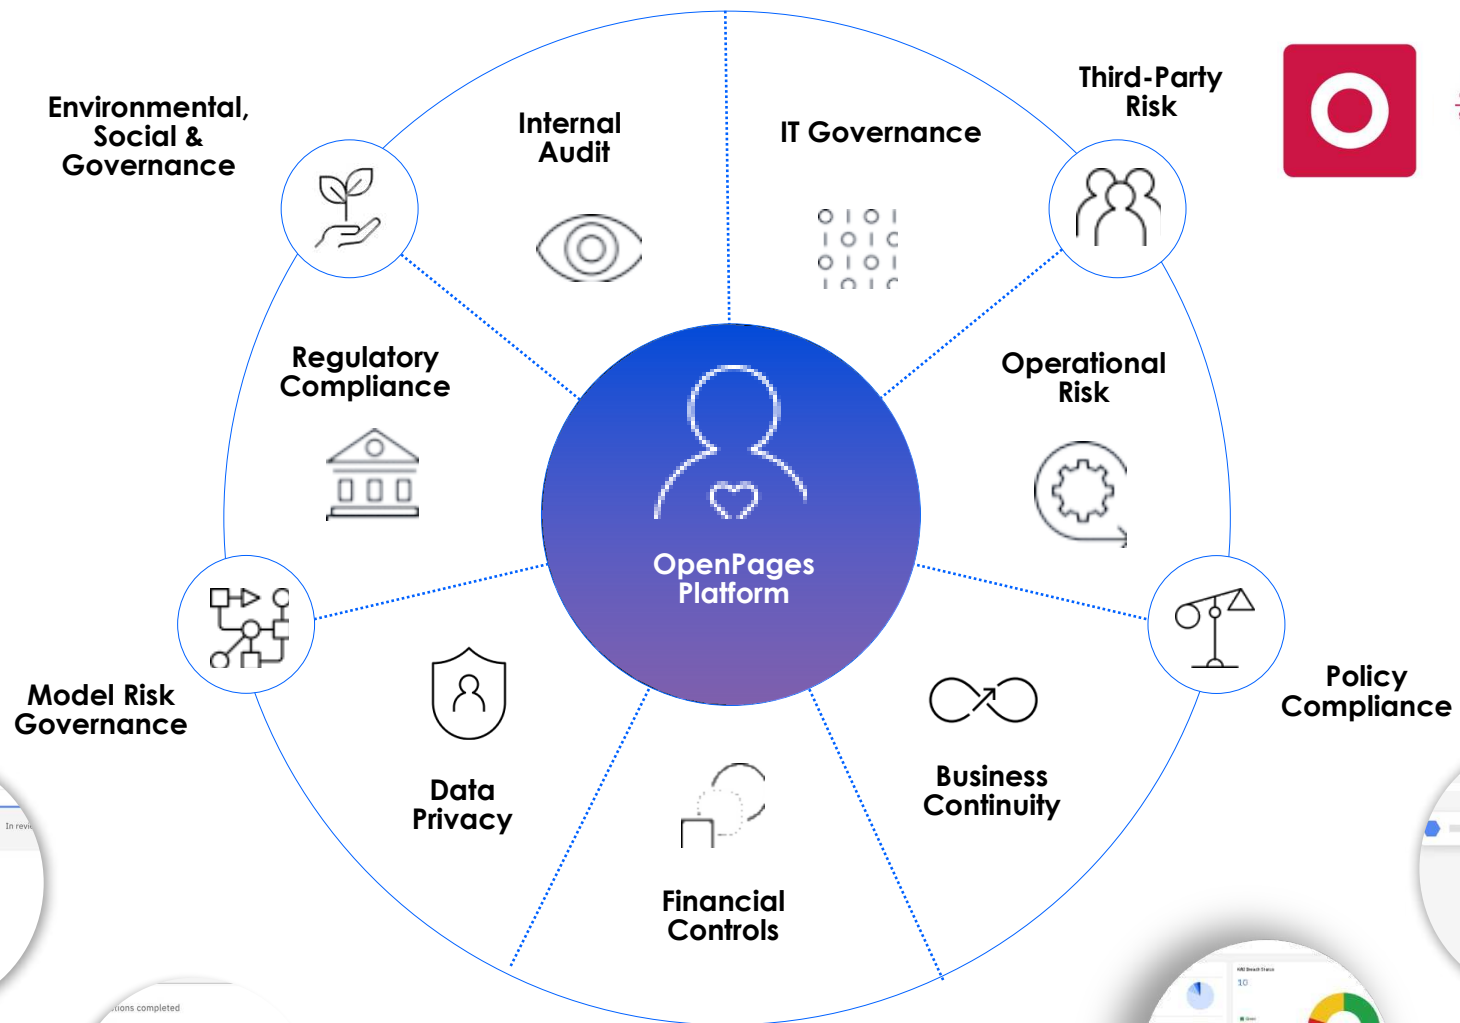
Environmental, Social & Governance

Internal Audit

IT Governance

Third-Party Risk

Regulatory Compliance

Operational Risk

OpenPages Platform

Model Risk Governance

Policy Compliance

Data Privacy

Business Continuity

Financial Controls

In revi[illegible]

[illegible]tions completed

10